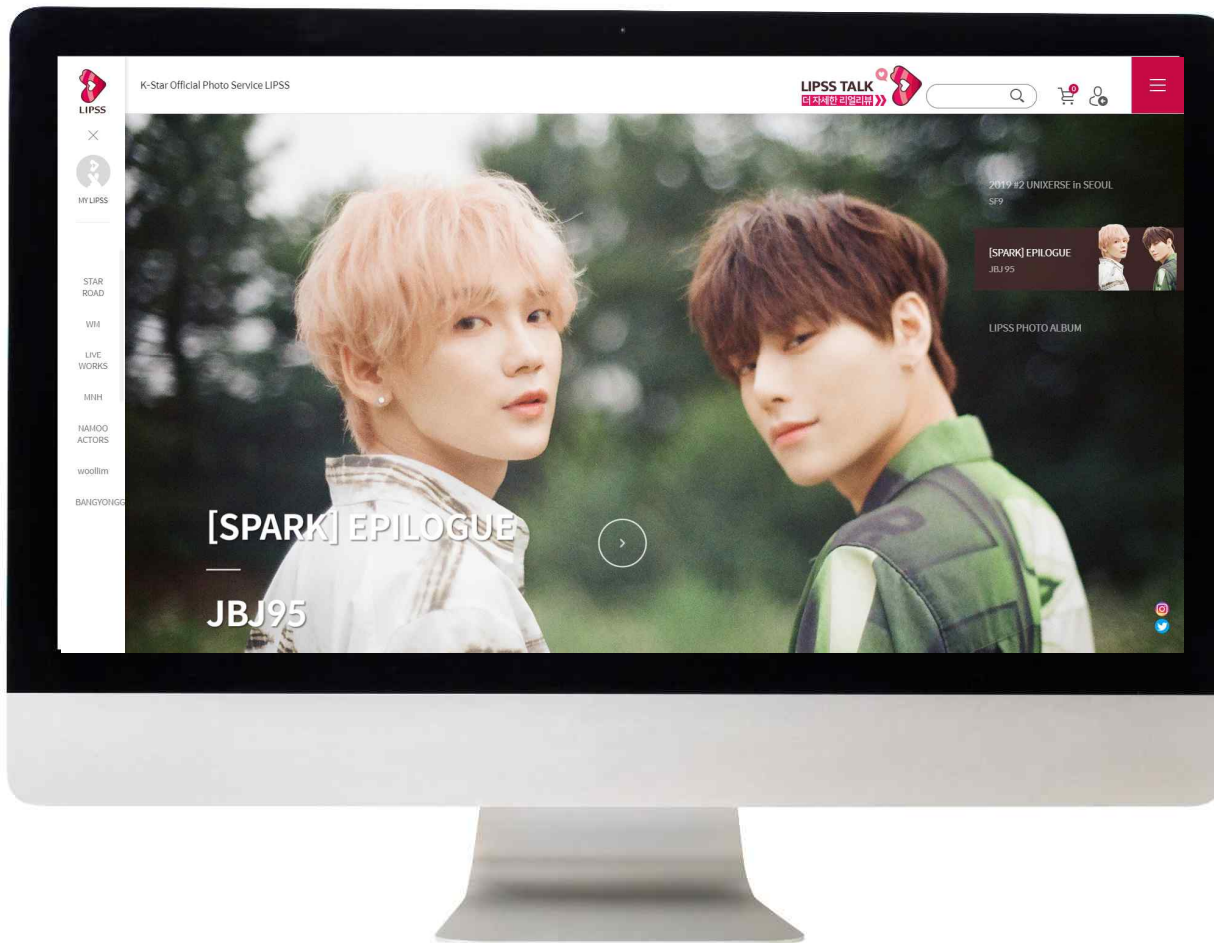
LIPSS

MY LIPSS

STAR ROAD

WM

LIVE WORKS

MNH

NAMOO ACTORS

woollim

BANGYONGG

K-Star Official Photo Service LIPSS

LIPSS TALK
더 자세한 리얼리뷰

0

2019 #2 UNIXERSE in SEOUL
SF9

[SPARK] EPILOGUE
JBJ 95

LIPSS PHOTO ALBUM

[SPARK] EPILOGUE

JBJ95